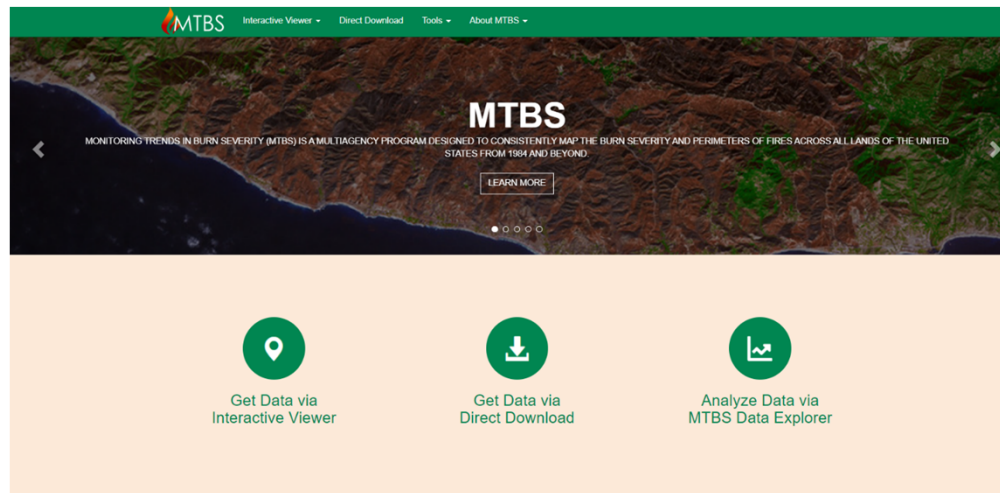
MTBS Interactive Viewer ▾ Direct Download Tools ▾ About MTBS ▾

MTBS

MONITORING TRENDS IN BURN SEVERITY (MTBS) IS A MULTIAGENCY PROGRAM DESIGNED TO CONSISTENTLY MAP THE BURN SEVERITY AND PERIMETERS OF FIRES ACROSS ALL LANDS OF THE UNITED STATES FROM 1984 AND BEYOND.

LEARN MORE

Get Data via Interactive Viewer

Get Data via Direct Download

Analyze Data via MTBS Data Explorer